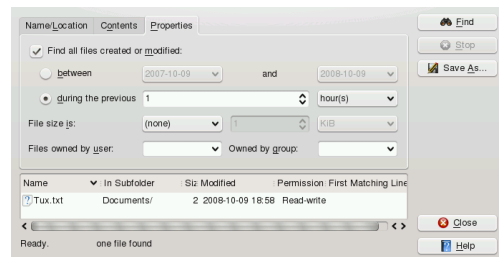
Name/Location Contents Properties

Find all files created or modified:

between 2007-10-09 and 2008-10-09

during the previous 1 hour(s)

File size is: (none) 1 KiB

Files owned by user: Owned by group:

| Name | In Subfolder | Siz | Modified | Permission | First Matching Line |
|---|---|---|---|---|---|
| Tux.txt | Documents/ | 2 | 2008-10-09 18:58 | Read-write | |

Ready. one file found

Find

Stop

Save As...

Close

Help